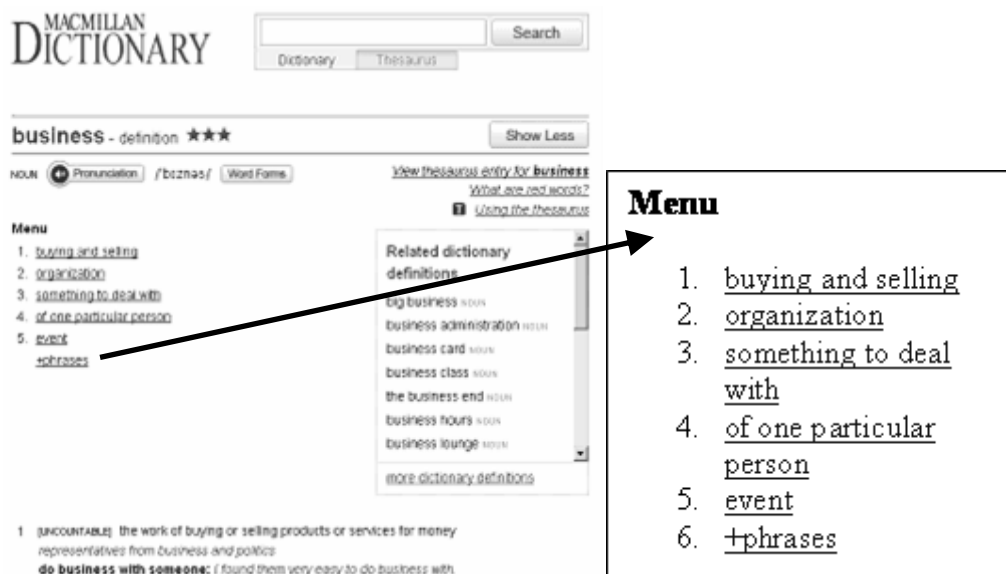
MACMILLAN
DICTIONARY

Search

Dictionary Thesaurus

business - definition ★★★

Show Less

NOUN Pronunciation /'bɪznəs/ Word Forms

View thesaurus entry for business
What are red words?
Using the thesaurus

Menu
1. buying and selling
2. organization
3. something to deal with
4. of one particular person
5. event
+phrases

Related dictionary definitions
big business NOUN
business administration NOUN
business card NOUN
business class NOUN
the business end NOUN
business hours NOUN
business lounge NOUN
more dictionary definitions

1 [UNCOUNTABLE] the work of buying or selling products or services for money
representatives from business and politics
do business with someone: I found them very easy to do business with.

Menu

1. buying and selling
2. organization
3. something to deal with
4. of one particular person
5. event
6. +phrases